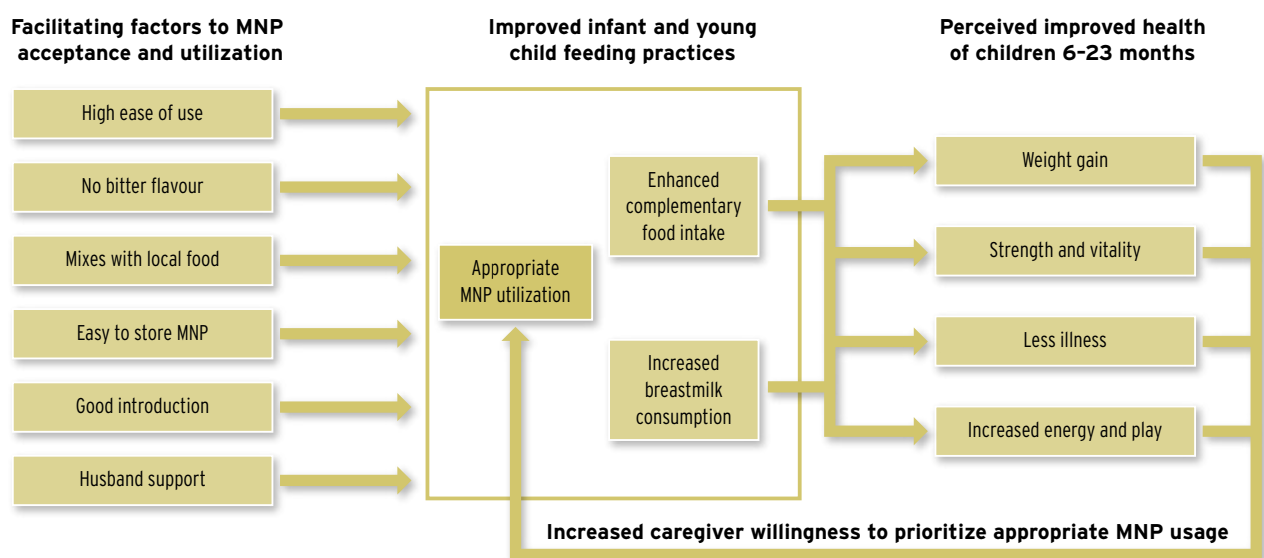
Facilitating factors to MNP acceptance and utilization

Improved infant and young child feeding practices

Perceived improved health of children 6–23 months

High ease of use

No bitter flavour

Mixes with local food

Easy to store MNP

Good introduction

Husband support

Appropriate MNP utilization

Enhanced complementary food intake

Increased breastmilk consumption

Weight gain

Strength and vitality

Less illness

Increased energy and play

Increased caregiver willingness to prioritize appropriate MNP usage